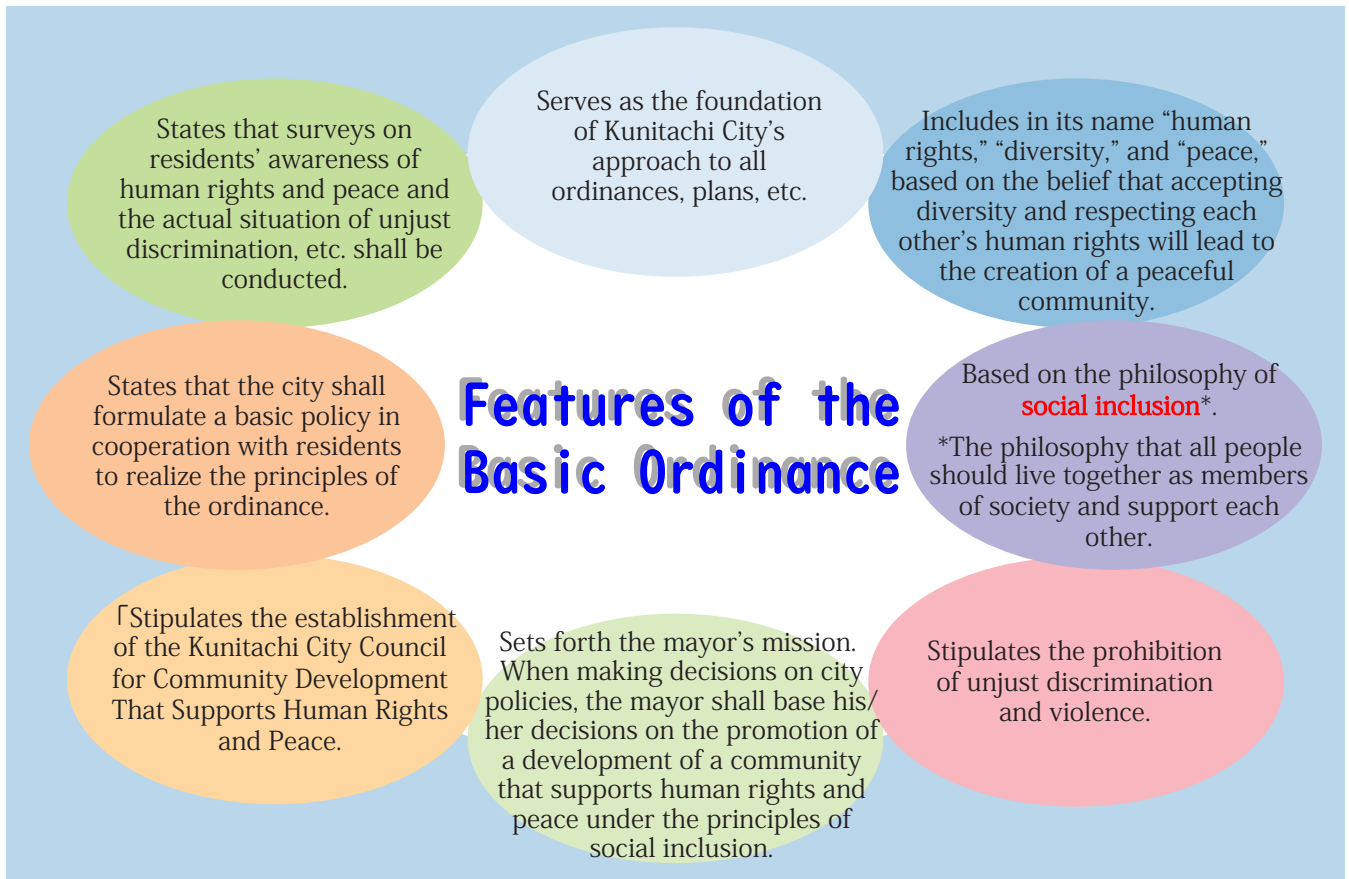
States that surveys on residents' awareness of human rights and peace and the actual situation of unjust discrimination, etc. shall be conducted.

Serves as the foundation of Kunitachi City's approach to all ordinances, plans, etc.

Includes in its name "human rights," "diversity," and "peace," based on the belief that accepting diversity and respecting each other's human rights will lead to the creation of a peaceful community.

States that the city shall formulate a basic policy in cooperation with residents to realize the principles of the ordinance.

Features of the Basic Ordinance

Based on the philosophy of social inclusion*.

*The philosophy that all people should live together as members of society and support each other.

「Stipulates the establishment of the Kunitachi City Council for Community Development That Supports Human Rights and Peace.

Sets forth the mayor's mission. When making decisions on city policies, the mayor shall base his/her decisions on the promotion of a development of a community that supports human rights and peace under the principles of social inclusion.

Stipulates the prohibition of unjust discrimination and violence.